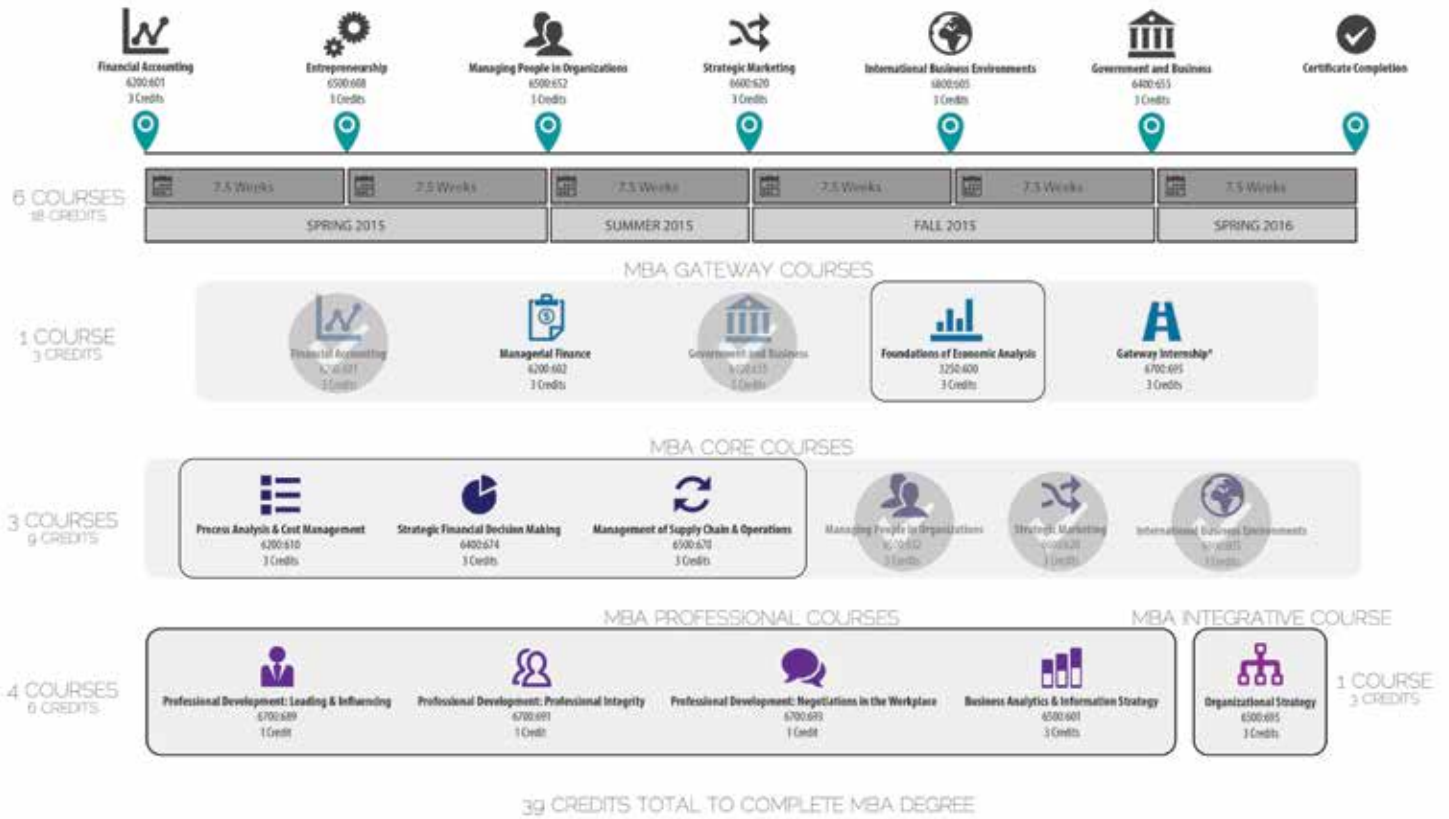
Financial Accounting
6200:601
3 Credits

Entrepreneurship
6500:608
3 Credits

Managing People in Organizations
6500:652
3 Credits

Strategic Marketing
6600:620
3 Credits

International Business Environments
6800:605
3 Credits

Government and Business
6400:655
3 Credits

Certificate Completion

6 COURSES
18 CREDITS

7.5 Weeks
7.5 Weeks
7.5 Weeks
7.5 Weeks
7.5 Weeks
7.5 Weeks

SPRING 2015
SUMMER 2015
FALL 2015
SPRING 2016

MBA GATEWAY COURSES

1 COURSE
3 CREDITS

Financial Accounting
6200:601
3 Credits

Managerial Finance
6200:602
3 Credits

Government and Business
6400:655
3 Credits

Foundations of Economic Analysis
3250:600
3 Credits

Gateway Internship*
6700:695
3 Credits

MBA CORE COURSES

3 COURSES
9 CREDITS

Process Analysis & Cost Management
6200:610
3 Credits

Strategic Financial Decision Making
6400:674
3 Credits

Management of Supply Chain & Operations
6500:670
3 Credits

Managing People in Organizations
6500:652
3 Credits

Strategic Marketing
6600:620
3 Credits

International Business Environments
6800:605
3 Credits

MBA PROFESSIONAL COURSES

MBA INTEGRATIVE COURSE

4 COURSES
6 CREDITS

Professional Development: Leading & Influencing
6700:689
1 Credit

Professional Development: Professional Integrity
6700:691
1 Credit

Professional Development: Negotiations in the Workplace
6700:693
1 Credit

Business Analytics & Information Strategy
6500:601
3 Credits

Organizational Strategy
6500:695
3 Credits

1 COURSE
3 CREDITS

39 CREDITS TOTAL TO COMPLETE MBA DEGREE